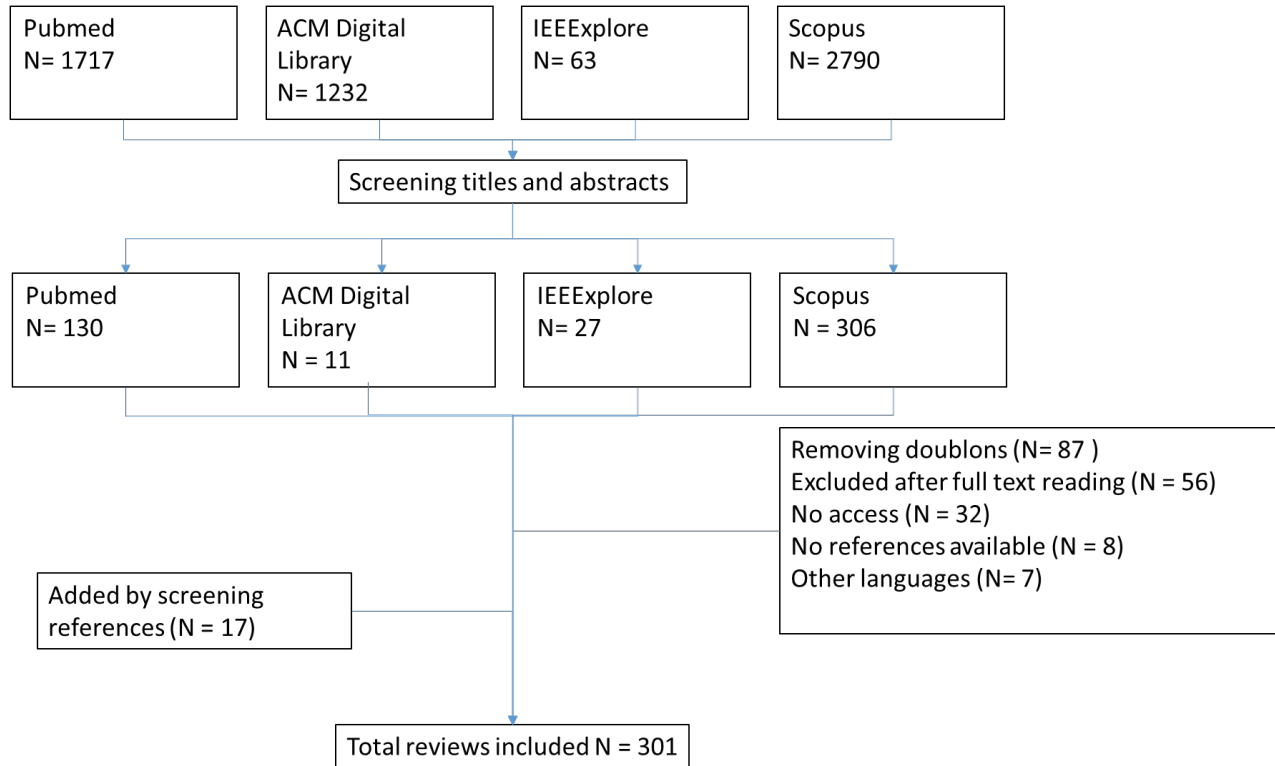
Pubmed
N= 1717

ACM Digital Library
N= 1232

IEEExplore
N= 63

Scopus
N= 2790

Screening titles and abstracts

Pubmed
N= 130

ACM Digital Library
N = 11

IEEExplore
N= 27

Scopus
N = 306

Removing doublons (N= 87 )
Excluded after full text reading (N = 56)
No access (N = 32)
No references available (N = 8)
Other languages (N= 7)

Added by screening references (N = 17)

Total reviews included N = 301